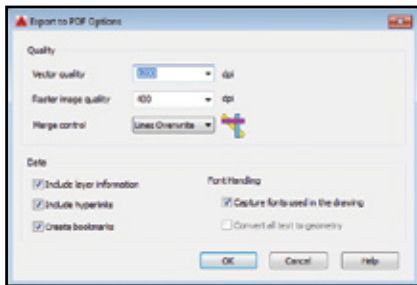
Export to PDF Options

Quality

Vector quality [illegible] dpi

Raster image quality 400 dpi

Merge control Lines Overwrite

Data

Include layer information

Include hyperlinks

Create bookmarks

Font Handling

Capture fonts used in the drawing

Convert all text to geometry

OK Cancel Help